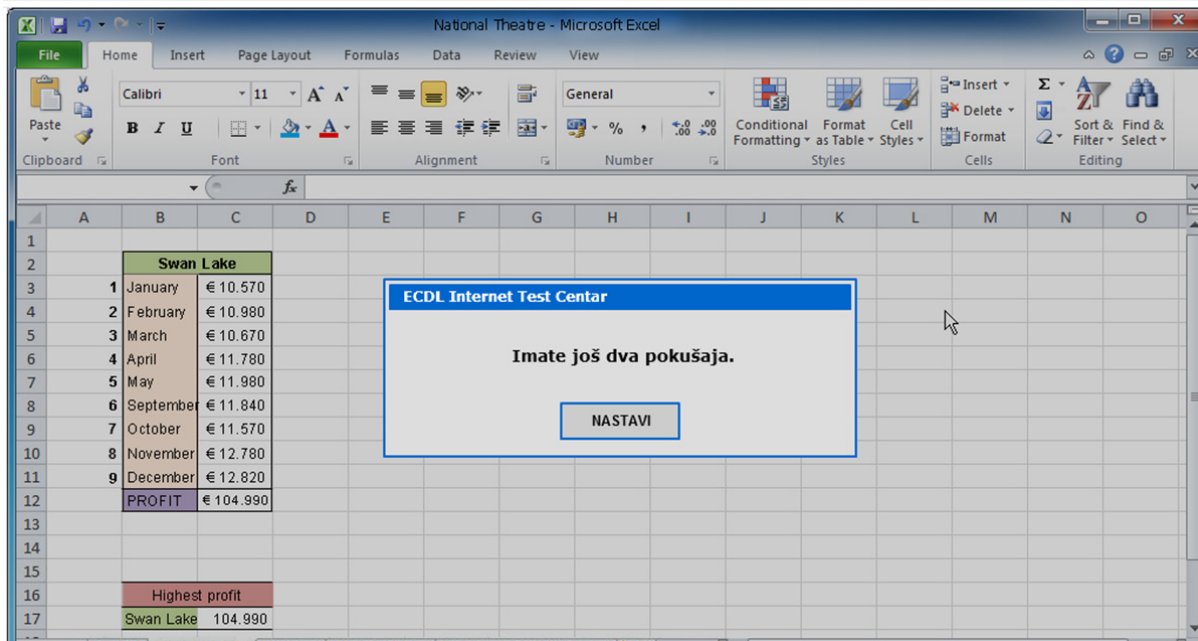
National Theatre - Microsoft Excel

File | Home | Insert | Page Layout | Formulas | Data | Review | View

Paste
Clipboard
Calibri | 11
B I U
Font
Alignment
General
% ,
Number
Conditional Formatting | Format as Table | Cell Styles
Styles
Insert | Delete | Format
Cells
Sort & Filter | Find & Select
Editing

fx

| | A | B | C | D | E | F | G | H | I | J | K | L | M | N | O |
|---|---|---|---|---|---|---|---|---|---|---|---|---|---|---|---|
| 1 | | | | | | | | | | | | | | | |
| 2 | | Swan Lake | | | | | | | | | | | | | |
| 3 | 1 | January | € 10.570 | | | | | | | | | | | | |
| 4 | 2 | February | € 10.980 | | | | | | | | | | | | |
| 5 | 3 | March | € 10.670 | | | | | | | | | | | | |
| 6 | 4 | April | € 11.780 | | | | | | | | | | | | |
| 7 | 5 | May | € 11.980 | | | | | | | | | | | | |
| 8 | 6 | September | € 11.840 | | | | | | | | | | | | |
| 9 | 7 | October | € 11.570 | | | | | | | | | | | | |
| 10 | 8 | November | € 12.780 | | | | | | | | | | | | |
| 11 | 9 | December | € 12.820 | | | | | | | | | | | | |
| 12 | | PROFIT | € 104.990 | | | | | | | | | | | | |
| 13 | | | | | | | | | | | | | | | |
| 14 | | | | | | | | | | | | | | | |
| 15 | | | | | | | | | | | | | | | |
| 16 | | Highest profit | | | | | | | | | | | | | |
| 17 | | Swan Lake | 104.990 | | | | | | | | | | | | |

ECDL Internet Test Centar

Imate još dva pokušaja.

NASTAVI